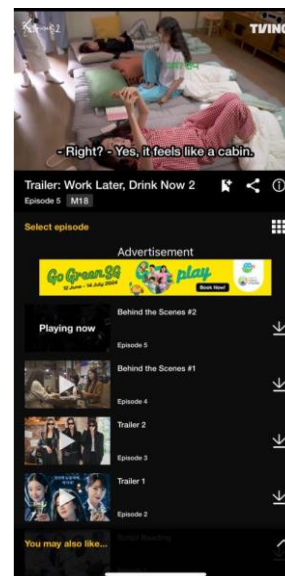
TVING

- Right? - Yes, it feels like a cabin.

Trailer: Work Later, Drink Now 2

Episode 5 M18

Select episode

Advertisement

Go Green SG

12 June – 14 July 2024

play

Book Now!

Playing now

Behind the Scenes #2

Episode 5

Behind the Scenes #1

Episode 4

Trailer 2

Episode 3

Trailer 1

Episode 2

You may also like...

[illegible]